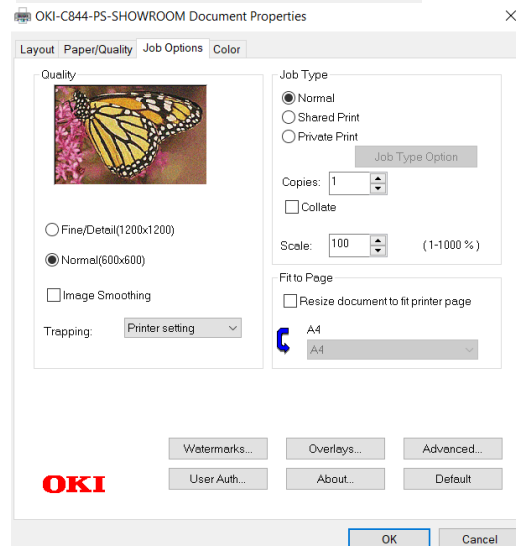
OKI-C844-PS-SHOWROOM Document Properties

×

Layout
Paper/Quality
Job Options
Color

Quality

Fine/Detail(1200x1200)

Normal(600x600)

Image Smoothing

Trapping:
Printer setting

Job Type

Normal

Shared Print

Private Print

Job Type Option

Copies:
1

Collate

Scale:
100
(1-1000 %)

Fit to Page

Resize document to fit printer page

A4

A4

Watermarks...
Overlays...
Advanced...

OKI

User Auth...
About...
Default

OK
Cancel